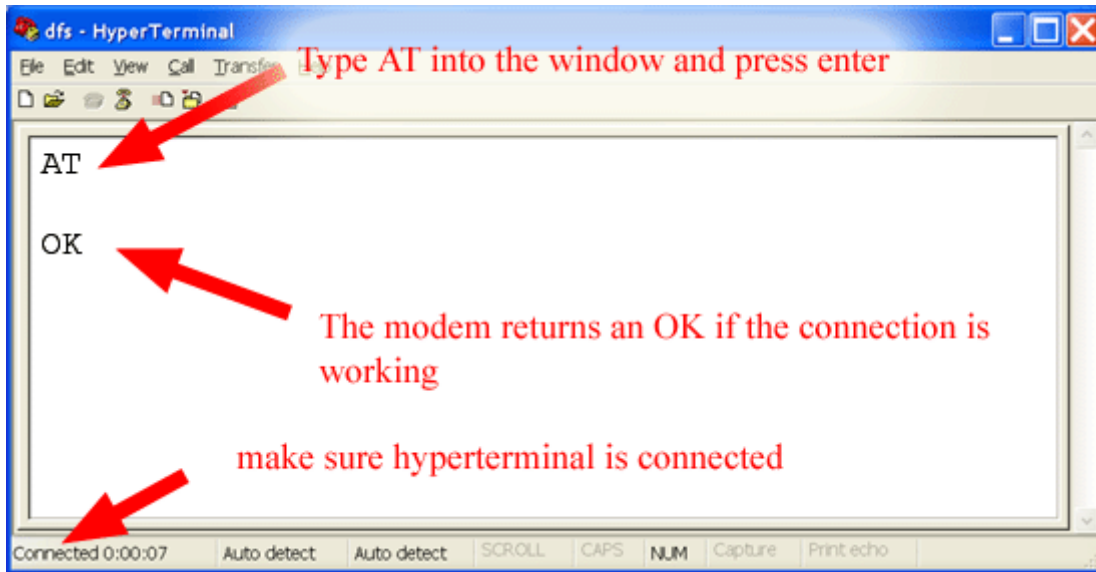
dfs - HyperTerminal

File Edit View Call Transfer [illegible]

Type AT into the window and press enter

AT

OK

The modem returns an OK if the connection is working

make sure hyperterminal is connected

Connected 0:00:07 | Auto detect | Auto detect | SCROLL | CAPS | NUM | Capture | Print echo